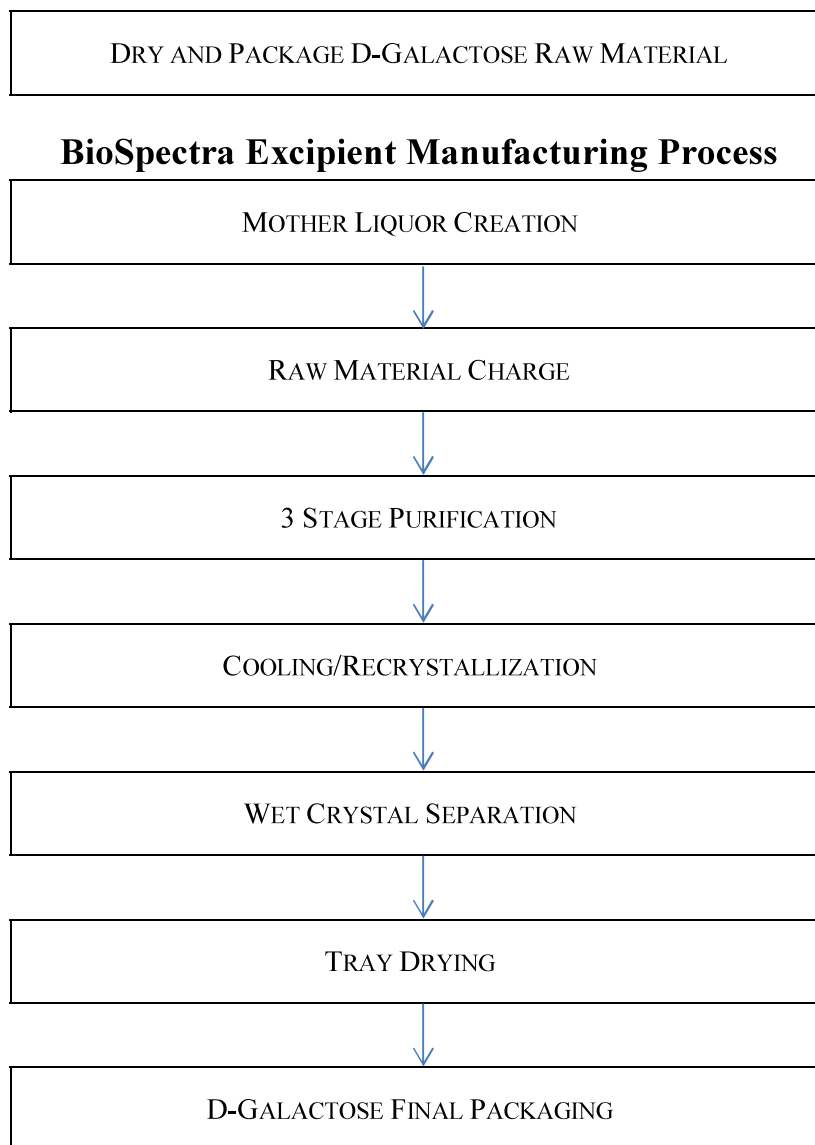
Dry and Package D-Galactose Raw Material

BioSpectra Excipient Manufacturing Process

Mother Liquor Creation

Raw Material Charge

3 Stage Purification

Cooling/Recrystallization

Wet Crystal Separation

Tray Drying

D-Galactose Final Packaging